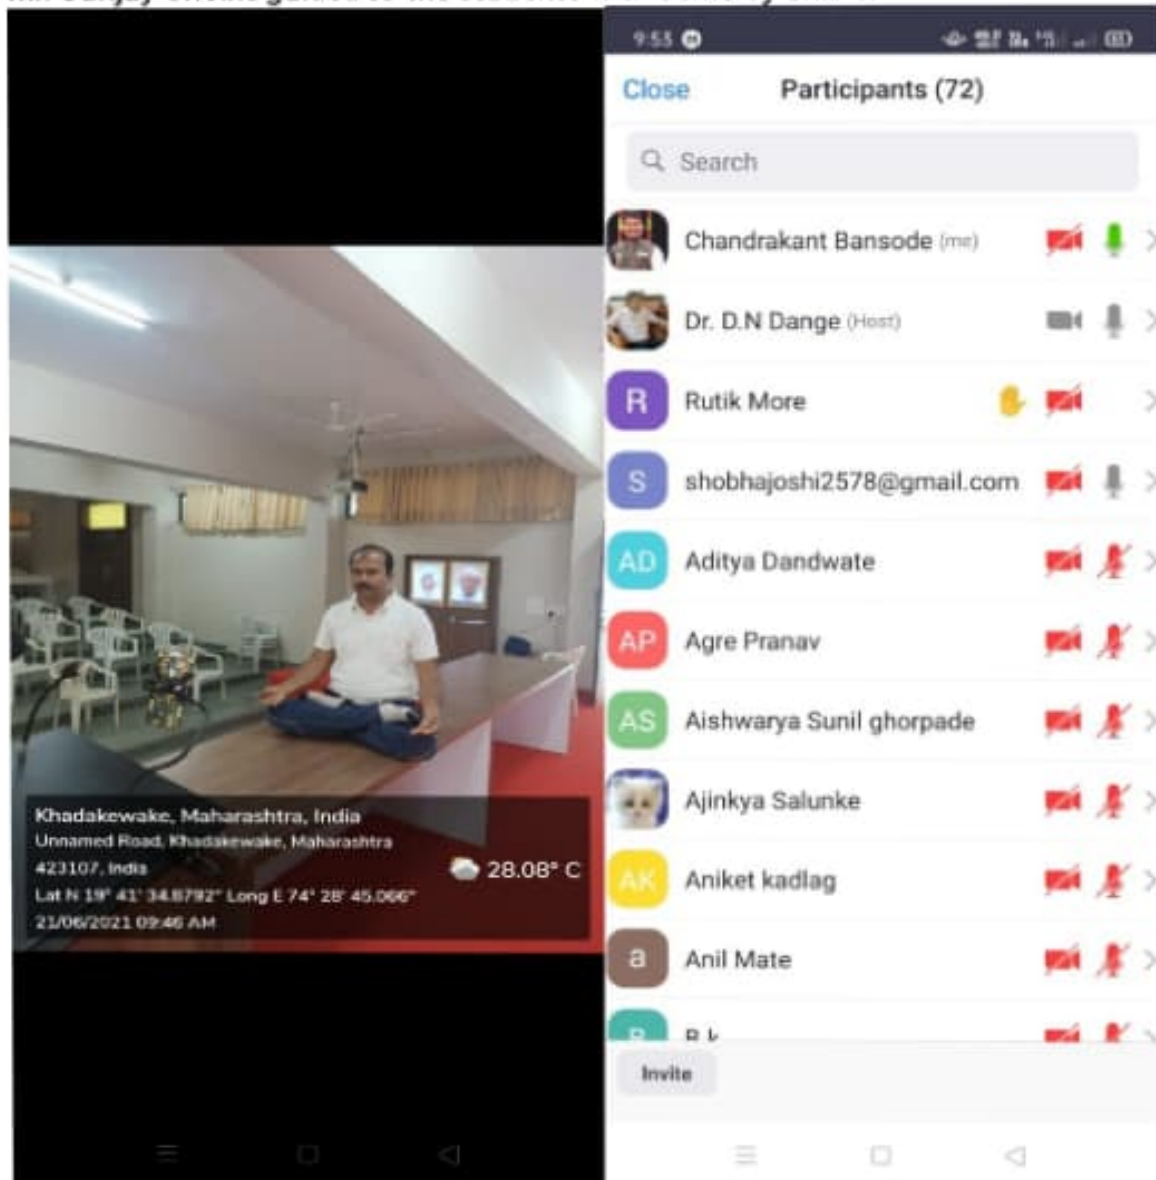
Khadakewake, Maharashtra, India
Unnamed Road, Khadakewake, Maharashtra 423107, India
Lat N 19° 41' 34.8792" Long E 74° 28' 45.066"
21/06/2021 09:46 AM

28.08° C

9:53

Close

Participants (72)

Search

Chandrakant Bansode (me)

Dr. D.N Dange (Host)

R Rutik More

S shobhajoshi2578@gmail.com

AD Aditya Dandwate

AP Agre Pranav

AS Aishwarya Sunil ghorpade

Ajinkya Salunke

AK Aniket kadlag

a Anil Mate

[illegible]

Invite